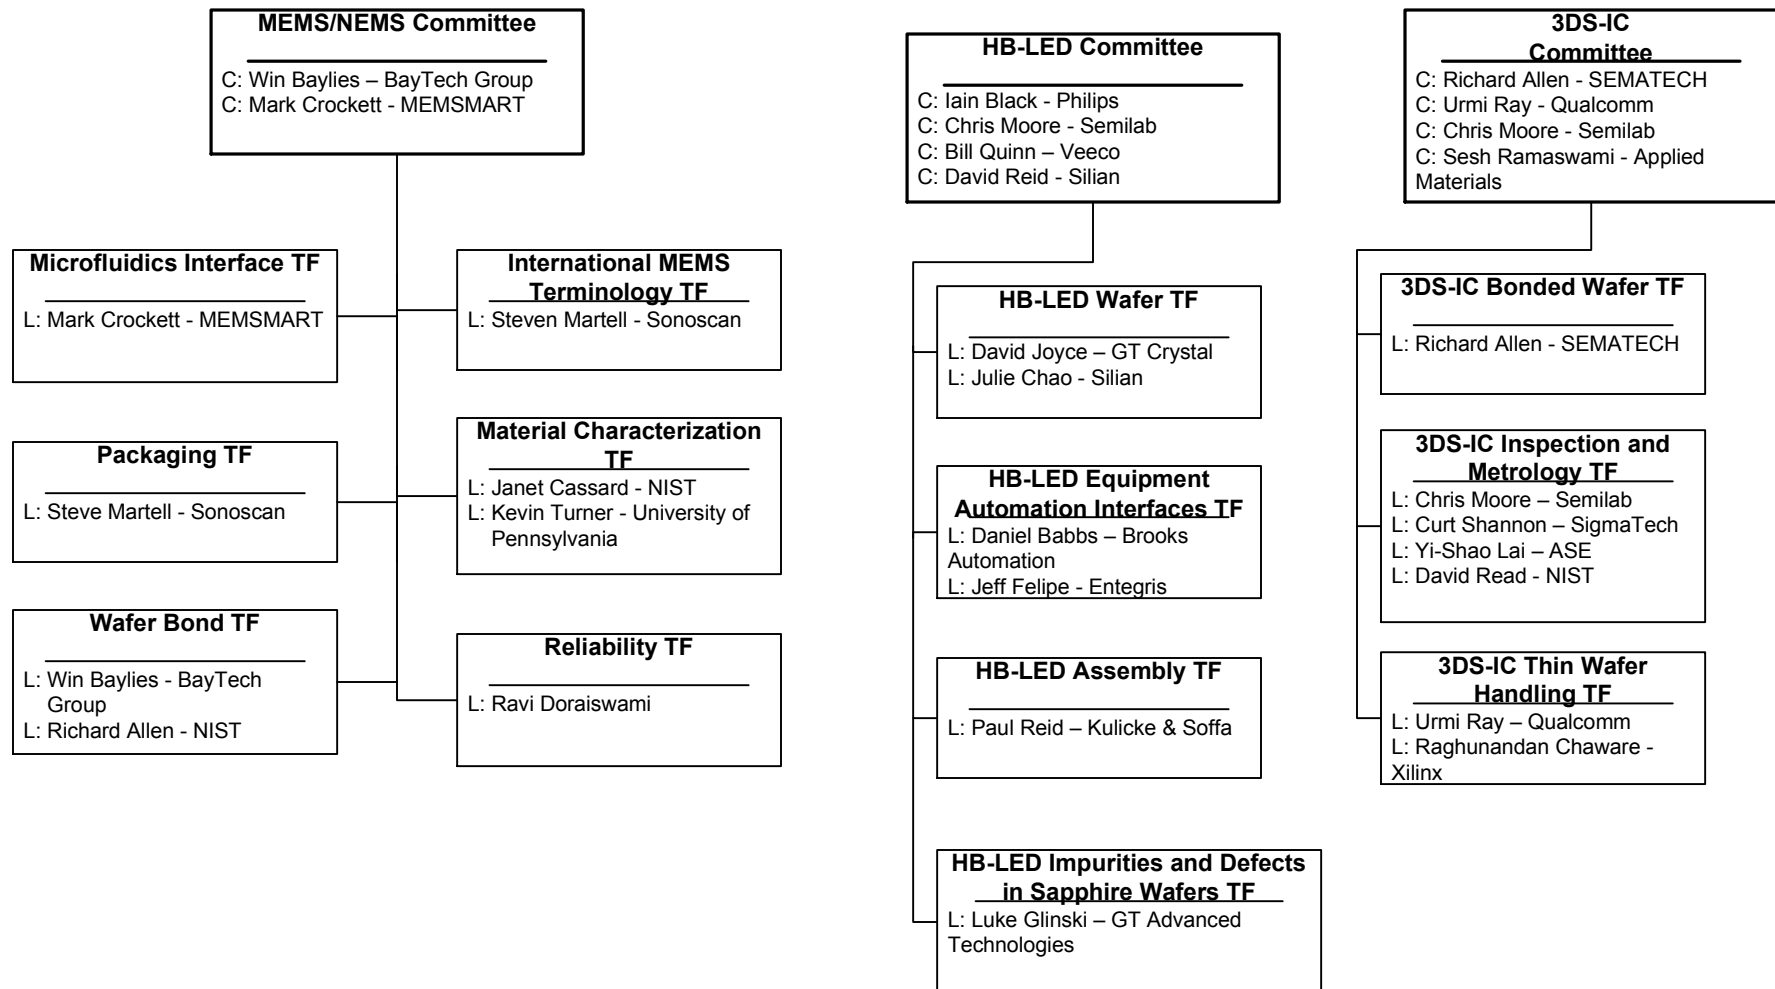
MEMS/NEMS Committee

C: Win Baylies – BayTech Group
C: Mark Crockett - MEMSMART

Microfluidics Interface TF

L: Mark Crockett - MEMSMART

International MEMS Terminology TF

L: Steven Martell - Sonoscan

Packaging TF

L: Steve Martell - Sonoscan

Material Characterization TF

L: Janet Cassard - NIST
L: Kevin Turner - University of Pennsylvania

Wafer Bond TF

L: Win Baylies - BayTech Group
L: Richard Allen - NIST

Reliability TF

L: Ravi Doraiswami

HB-LED Committee

C: Iain Black - Philips
C: Chris Moore - Semilab
C: Bill Quinn – Veeco
C: David Reid - Silian

HB-LED Wafer TF

L: David Joyce – GT Crystal
L: Julie Chao - Silian

HB-LED Equipment Automation Interfaces TF

L: Daniel Babbs – Brooks Automation
L: Jeff Felipe - Entegris

HB-LED Assembly TF

L: Paul Reid – Kulicke & Soffa

HB-LED Impurities and Defects in Sapphire Wafers TF

L: Luke Glinski – GT Advanced Technologies

3DS-IC Committee

C: Richard Allen - SEMATECH
C: Urmi Ray - Qualcomm
C: Chris Moore - Semilab
C: Sesh Ramaswami - Applied Materials

3DS-IC Bonded Wafer TF

L: Richard Allen - SEMATECH

3DS-IC Inspection and Metrology TF

L: Chris Moore – Semilab
L: Curt Shannon – SigmaTech
L: Yi-Shao Lai – ASE
L: David Read - NIST

3DS-IC Thin Wafer Handling TF

L: Urmi Ray – Qualcomm
L: Raghunandan Chaware - Xilinx